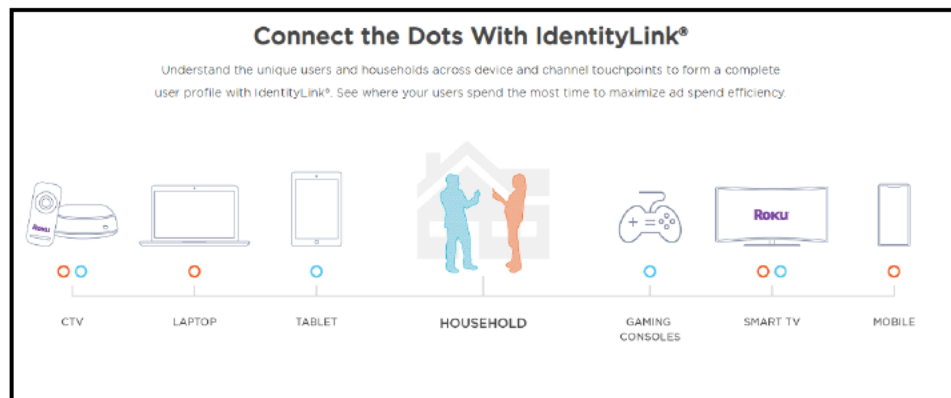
Connect the Dots With IdentityLink®

Understand the unique users and households across device and channel touchpoints to form a complete user profile with IdentityLink®. See where your users spend the most time to maximize ad spend efficiency.

Roku

Roku

CTV

LAPTOP

TABLET

HOUSEHOLD

GAMING CONSOLES

SMART TV

MOBILE